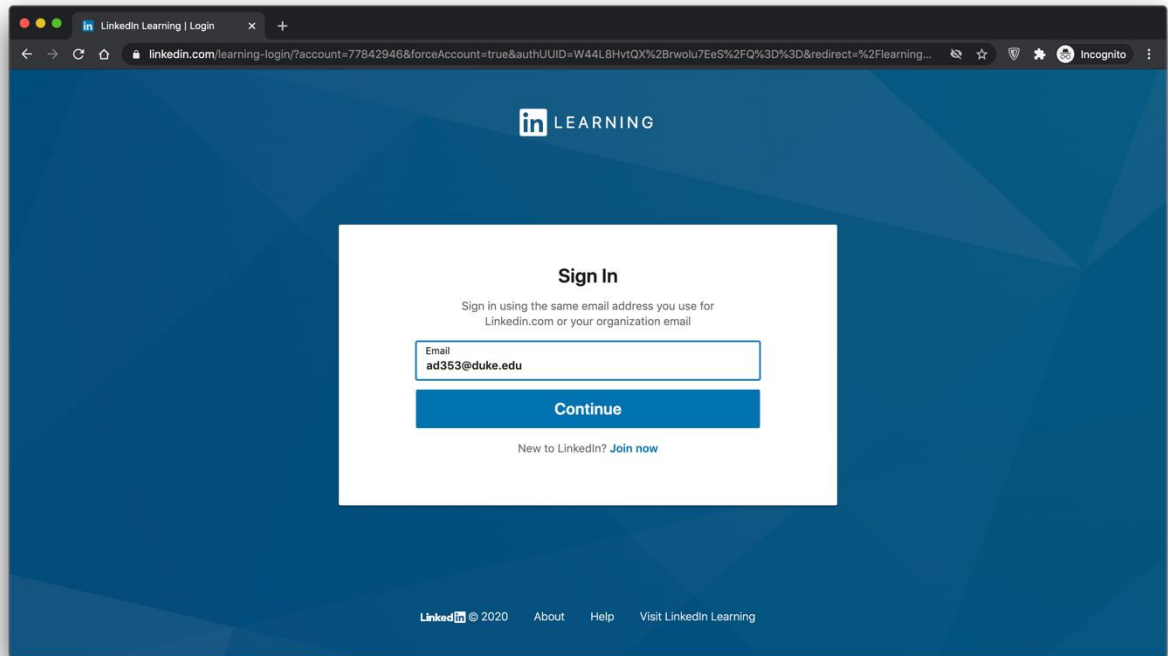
in LinkedIn Learning | Login ×

linkedin.com/learning-login/?account=77842946&forceAccount=true&authUUID=W44L8HvtQX%2Brwolu7EeS%2FQ%3D%3D&redirect=%2Flearning...

Incognito

in LEARNING

Sign In

Sign in using the same email address you use for Linkedin.com or your organization email

Email
ad353@duke.edu

Continue

New to LinkedIn? Join now

LinkedIn © 2020 About Help Visit LinkedIn Learning